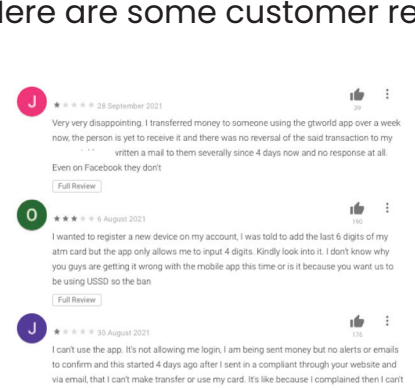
Here are some customer re

J ★★★★★ 28 September 2021
39
Very very disappointing. I transferred money to someone using the gtworld app over a week now, the person is yet to receive it and there was no reversal of the said transaction to my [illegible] written a mail to them severally since 4 days now and no response at all. Even on Facebook they don't
Full Review

O ★★★★★ 6 August 2021
160
I wanted to register a new device on my account, I was told to add the last 6 digits of my atm card but the app only allows me to input 4 digits. Kindly look into it. I don't know why you guys are getting it wrong with the mobile app this time or is it because you want us to be using USSD so the ban
Full Review

J ★★★★★ 30 August 2021
176
I can't use the app. It's not allowing me login, I am being sent money but no alerts or emails to confirm and this started 4 days ago after I sent in a compliant through your website and via email, that I can't make transfer or use my card. It's like because I complained then I can't